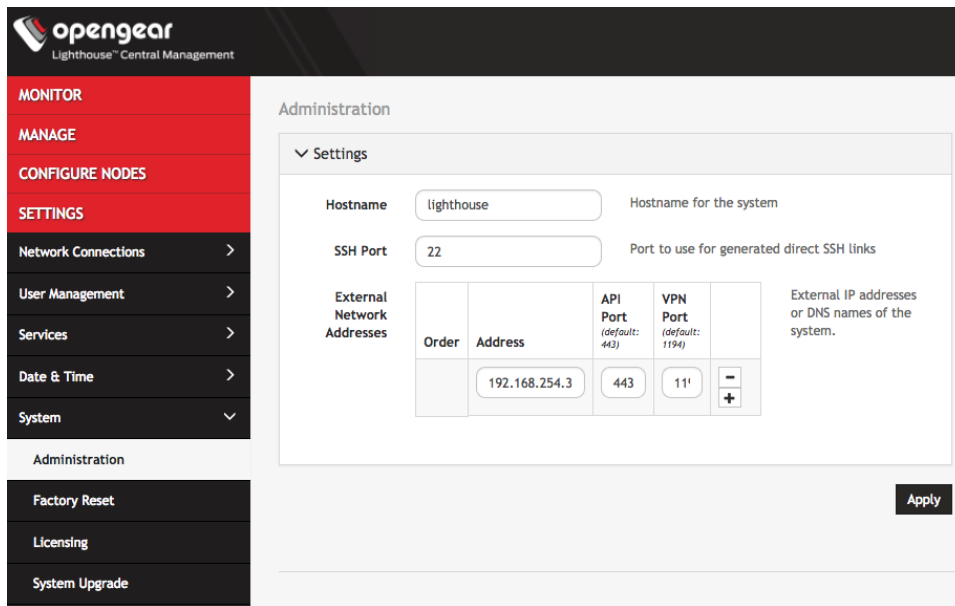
opengear
Lighthouse™ Central Management

MONITOR
MANAGE
CONFIGURE NODES
SETTINGS
Network Connections
User Management
Services
Date & Time
System
Administration
Factory Reset
Licensing
System Upgrade

Administration

Settings

Hostname | lighthouse | Hostname for the system

SSH Port | 22 | Port to use for generated direct SSH links

External Network Addresses

| Order | Address | API Port (default: 443) | VPN Port (default: 1194) | |
|---|---|---|---|---|
| | 192.168.254.3 | 443 | 11( | − + |

External IP addresses or DNS names of the system.

Apply